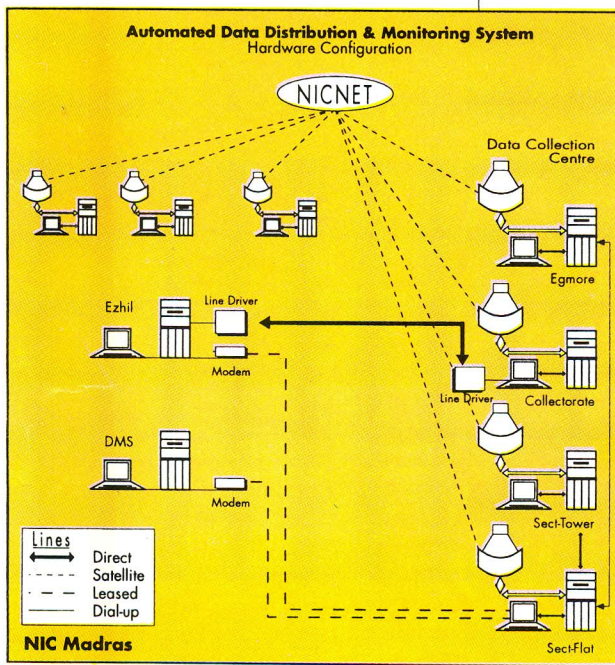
Automated Data Distribution & Monitoring System
Hardware Configuration

NICNET

Data Collection Centre

Egmore

Ezhil

Line Driver

Modem

Line Driver

Collectorate

DMS

Modem

Sect-Tower

Lines
Direct
Satellite
Leased
Dial-up

NIC Madras

Sect-Flat